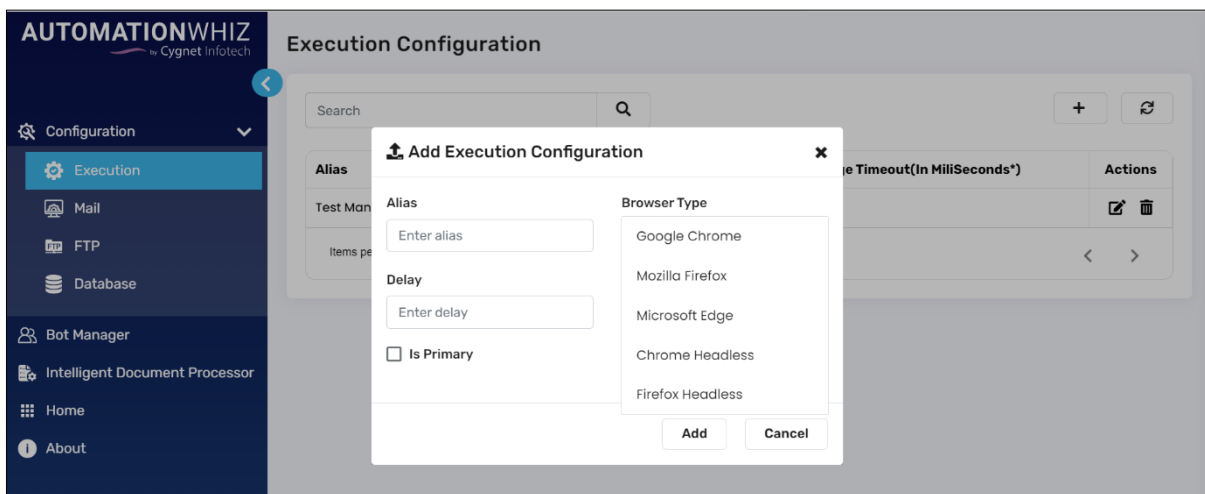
AUTOMATIONWHIZ
by Cygnet Infotech

Configuration

Execution

Mail

FTP

Database

Bot Manager

Intelligent Document Processor

Home

About

Execution Configuration

Search

+

| Alias | ge Timeout(In MiliSeconds*) | Actions |
|---|---|---|
| Test Man | | |

Items pe

Add Execution Configuration

Alias

Enter alias

Delay

Enter delay

Is Primary

Browser Type

Google Chrome

Mozilla Firefox

Microsoft Edge

Chrome Headless

Firefox Headless

Add

Cancel